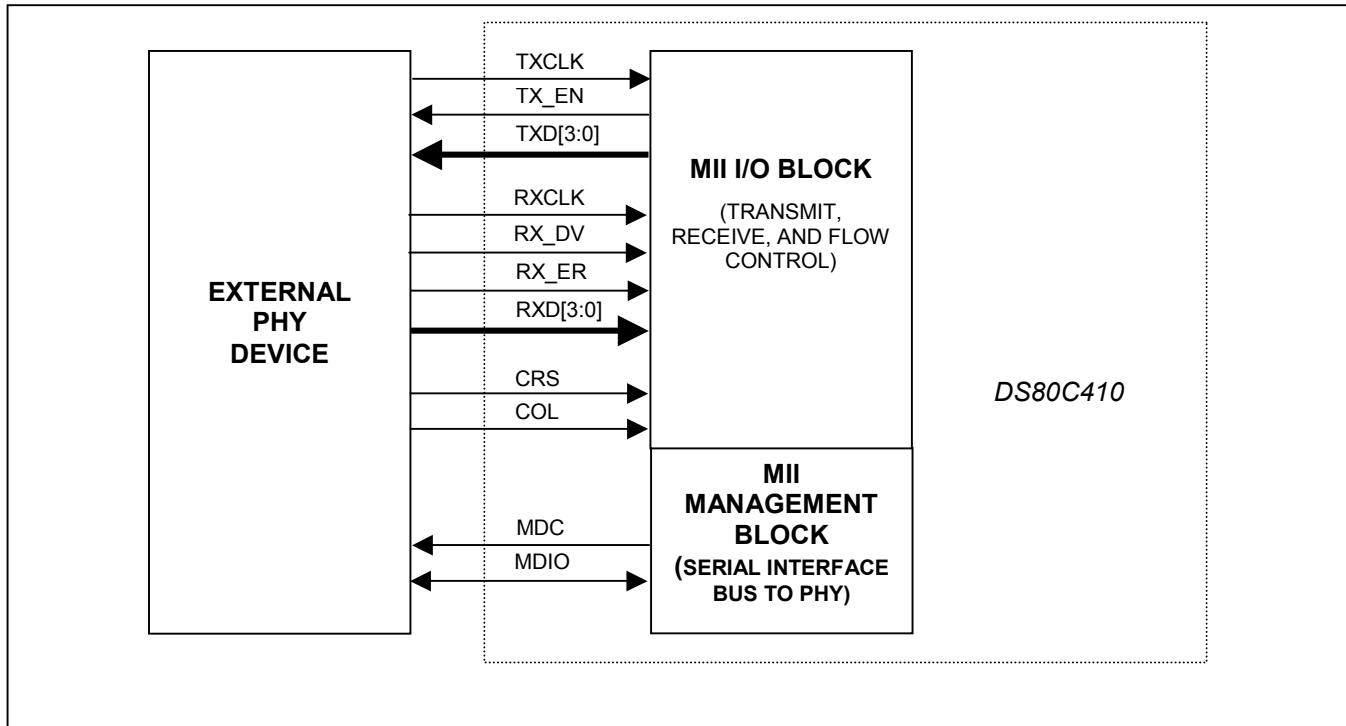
EXTERNAL PHY DEVICE

TXCLK
TX_EN
TXD[3:0]
RXCLK
RX_DV
RX_ER
RXD[3:0]
CRS
COL
MDC
MDIO

MII I/O BLOCK

(TRANSMIT, RECEIVE, AND FLOW CONTROL)

MII MANAGEMENT BLOCK

(SERIAL INTERFACE BUS TO PHY)

DS80C410